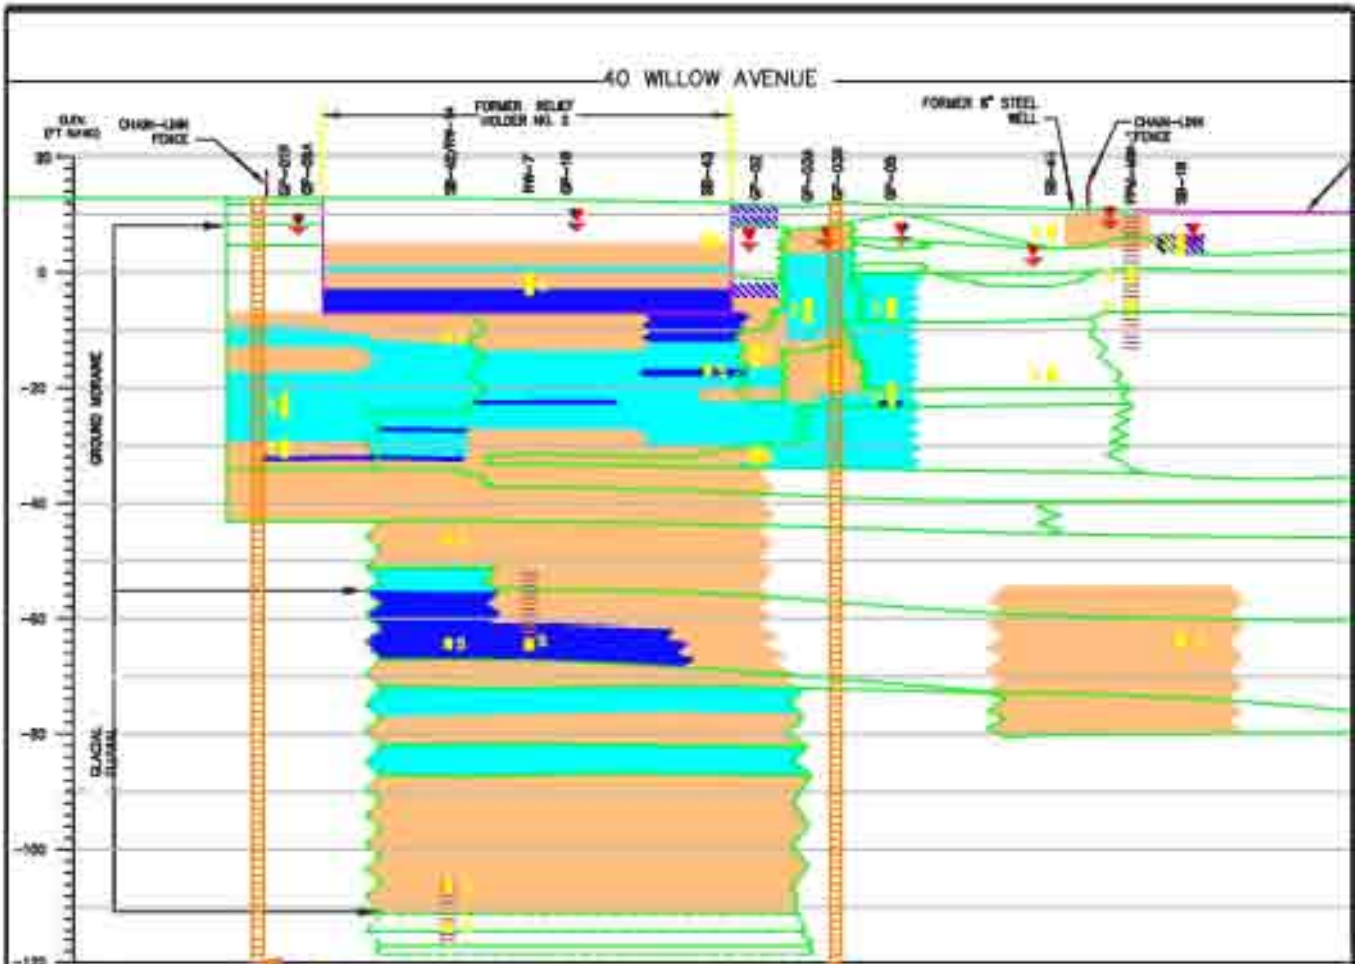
40 WILLOW AVENUE

ELEV. (FT NAVD)

CHAIN-LINK FENCE

FORMER RELIEF HOLDER NO. 2

FORMER 8" STEEL WELL

CHAIN-LINK FENCE

GP-01
SB-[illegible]
SB-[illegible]
MW-7
GP-10
SB-43
GP-02
GP-03
GP-05
SB-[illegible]
MW-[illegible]
SB-18

20
0
-20
-40
-60
-80
-100
-120

GROUND MORAINE

GLACIAL FLUVIAL